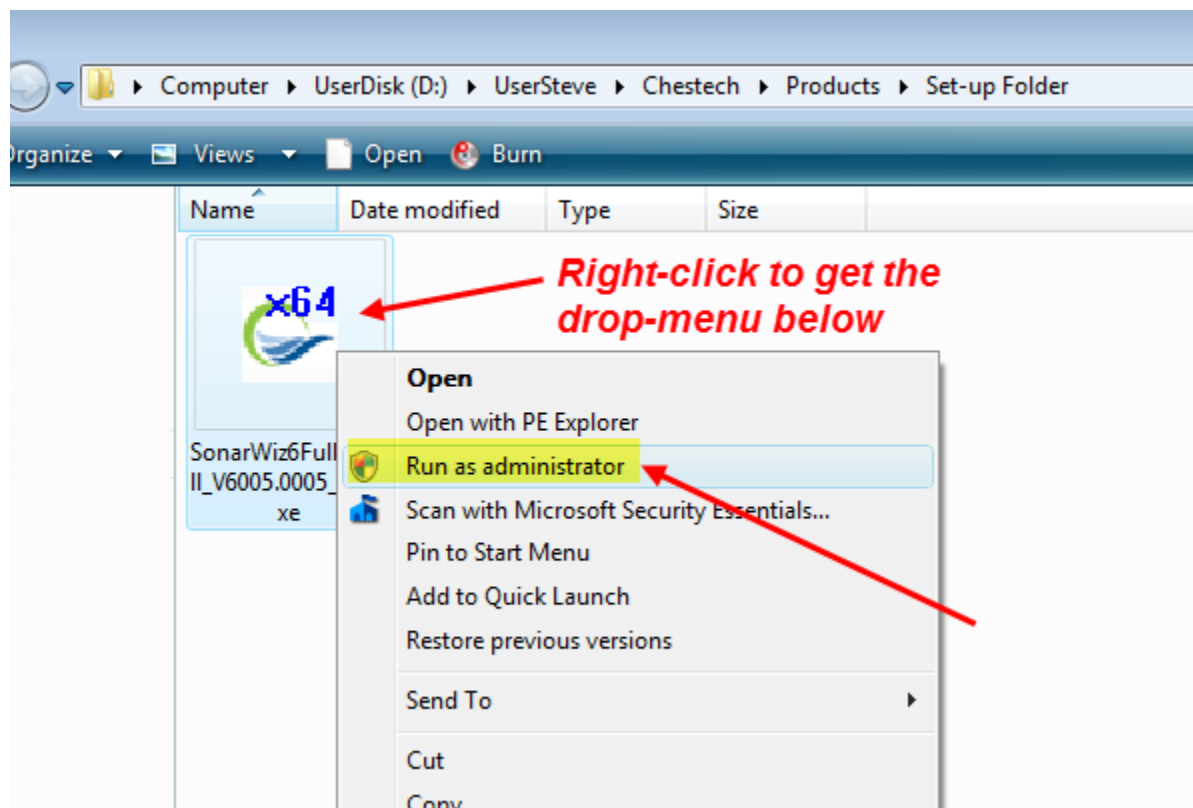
Computer ▸ UserDisk (D:) ▸ UserSteve ▸ Chestech ▸ Products ▸ Set-up Folder

Organize ▾ Views ▾ Open Burn

Name | Date modified | Type | Size

x64

SonarWiz6Full
ll_V6005.0005_
xe

Right-click to get the drop-menu below

Open
Open with PE Explorer
Run as administrator
Scan with Microsoft Security Essentials...
Pin to Start Menu
Add to Quick Launch
Restore previous versions
Send To
Cut
Copy